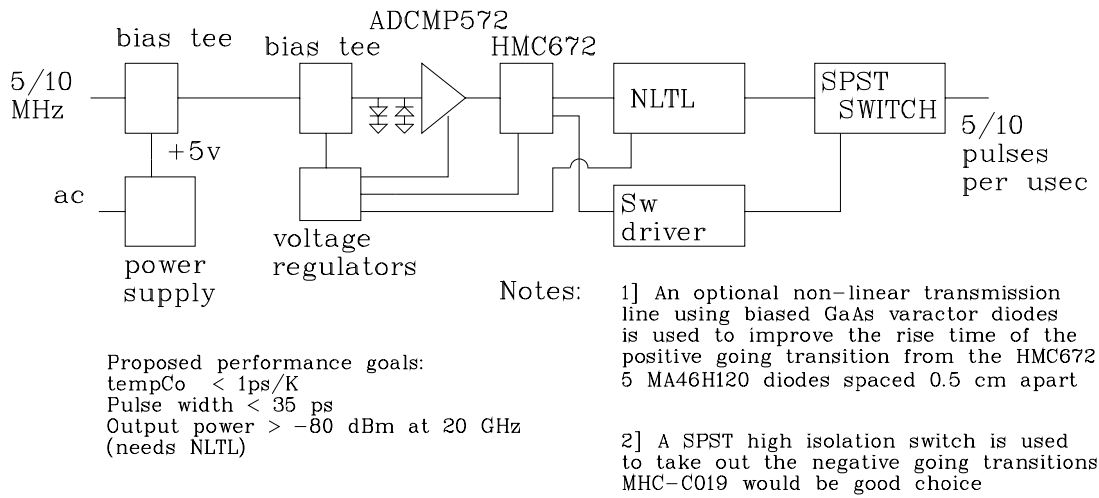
ADCMP572

bias tee

bias tee

HMC672

5/10 MHz

NLTL

SPST SWITCH

5/10 pulses per usec

+5v

ac

Sw driver

voltage regulators

power supply

Notes:

1] An optional non-linear transmission line using biased GaAs varactor diodes is used to improve the rise time of the positive going transition from the HMC672 5 MA46H120 diodes spaced 0.5 cm apart

Proposed performance goals:
tempCo < 1ps/K
Pulse width < 35 ps
Output power > −80 dBm at 20 GHz
(needs NLTL)

2] A SPST high isolation switch is used to take out the negative going transitions MHC-C019 would be good choice